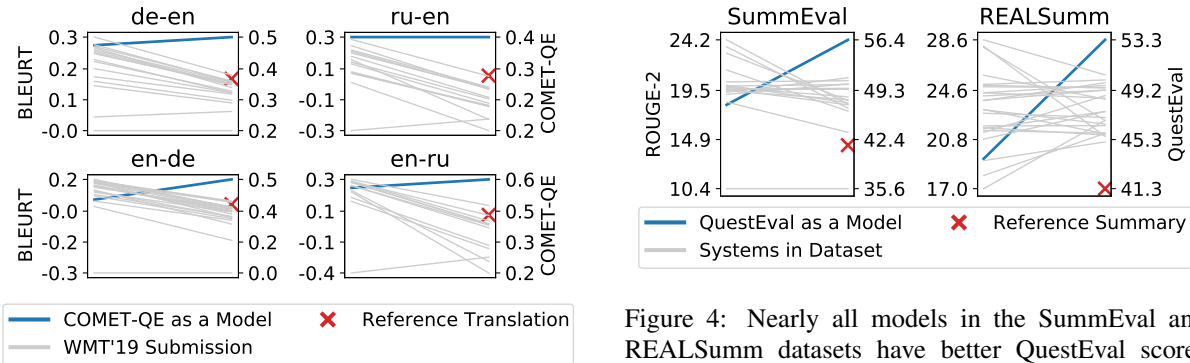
de-en
BLEURT
0.3
0.2
0.1
-0.0
0.5
0.4
0.3
0.2

ru-en
COMET-QE
0.3
0.1
-0.1
-0.3
0.4
0.3
0.2

en-de
BLEURT
0.2
-0.0
-0.2
-0.3
0.5
0.4
0.2
0.0

en-ru
COMET-QE
0.3
0.1
-0.1
-0.4
0.6
0.5
0.3
0.2

COMET-QE as a Model
Reference Translation
WMT'19 Submission

SummEval
ROUGE-2
24.2
19.5
14.9
10.4
56.4
49.3
42.4
35.6

REALSumm
QuestEval
28.6
24.6
20.8
17.0
53.3
49.2
45.3
41.3

QuestEval as a Model
Reference Summary
Systems in Dataset

Figure 4: Nearly all models in the SummEval an REALSumm datasets have better QuestEval score